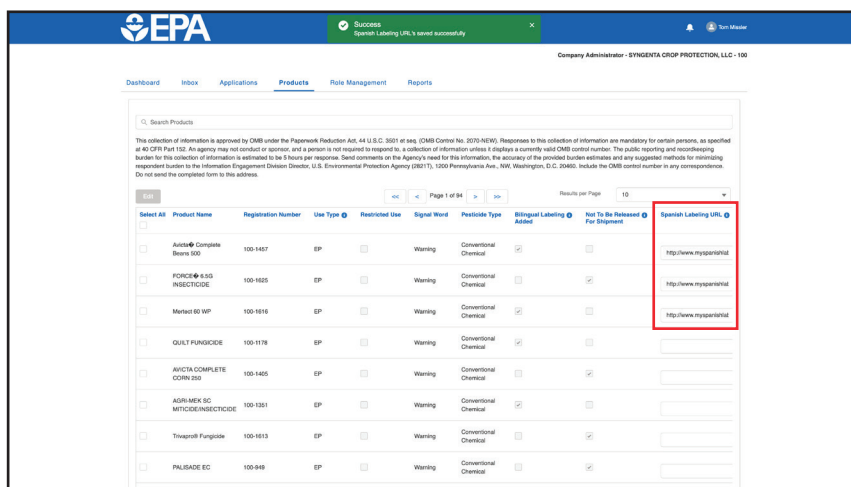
EPA

Success
Spanish Labeling URL's saved successfully

Tom Missler

Company Administrator - SYNGENTA CROP PROTECTION, LLC - 100

Dashboard Inbox Applications Products Role Management Reports

Search Products

This collection of information is approved by OMB under the Paperwork Reduction Act, 44 U.S.C. 3501 et seq. (OMB Control No. 2070-NEW). Responses to this collection of information are mandatory for certain persons, as specified at 40 CFR Part 152. An agency may not conduct or sponsor, and a person is not required to respond to, a collection of information unless it displays a currently valid OMB control number. The public reporting and recordkeeping burden for this collection of information is estimated to be 5 hours per response. Send comments on the Agency's need for this information, the accuracy of the provided burden estimates and any suggested methods for minimizing respondent burden to the Information Engagement Division Director, U.S. Environmental Protection Agency (2821T), 1200 Pennsylvania Ave., NW, Washington, D.C. 20460. Include the OMB control number in any correspondence. Do not send the completed form to this address.

Edit

<< < Page 1 of 94 > >>

Results per Page 10

| Select All | Product Name | Registration Number | Use Type | Restricted Use | Signal Word | Pesticide Type | Bilingual Labeling Added | Not To Be Released For Shipment | Spanish Labeling URL |
|---|---|---|---|---|---|---|---|---|---|
| | Avicta� Complete Beans 500 | 100-1457 | EP | | Warning | Conventional Chemical | | | http://www.myspanishlal |
| | FORCE� 6.5G INSECTICIDE | 100-1625 | EP | | Warning | Conventional Chemical | | | http://www.myspanishlal |
| | Mertect 60 WP | 100-1616 | EP | | Warning | Conventional Chemical | | | http://www.myspanishlal |
| | QUILT FUNGICIDE | 100-1178 | EP | | Warning | Conventional Chemical | | | |
| | AVICTA COMPLETE CORN 250 | 100-1405 | EP | | Warning | Conventional Chemical | | | |
| | AGRI-MEK SC MITICIDE/INSECTICIDE | 100-1351 | EP | | Warning | Conventional Chemical | | | |
| | Trivapro® Fungicide | 100-1613 | EP | | Warning | Conventional Chemical | | | |
| | PALISADE EC | 100-948 | EP | | Warning | Conventional Chemical | | | |